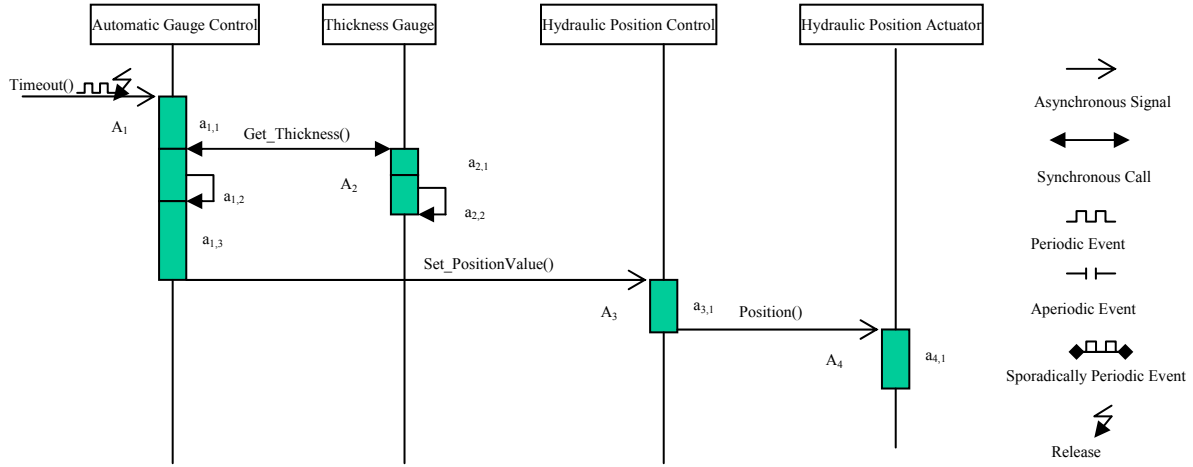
Automatic Gauge Control

Thickness Gauge

Hydraulic Position Control

Hydraulic Position Actuator

Timeout()

$A_1$

$a_{1,1}$

Get_Thickness()

$a_{2,1}$

$A_2$

$a_{1,2}$

$a_{2,2}$

$a_{1,3}$

Set_PositionValue()

$A_3$

$a_{3,1}$

Position()

$A_4$

$a_{4,1}$

Asynchronous Signal

Synchronous Call

Periodic Event

Aperiodic Event

Sporadically Periodic Event

Release